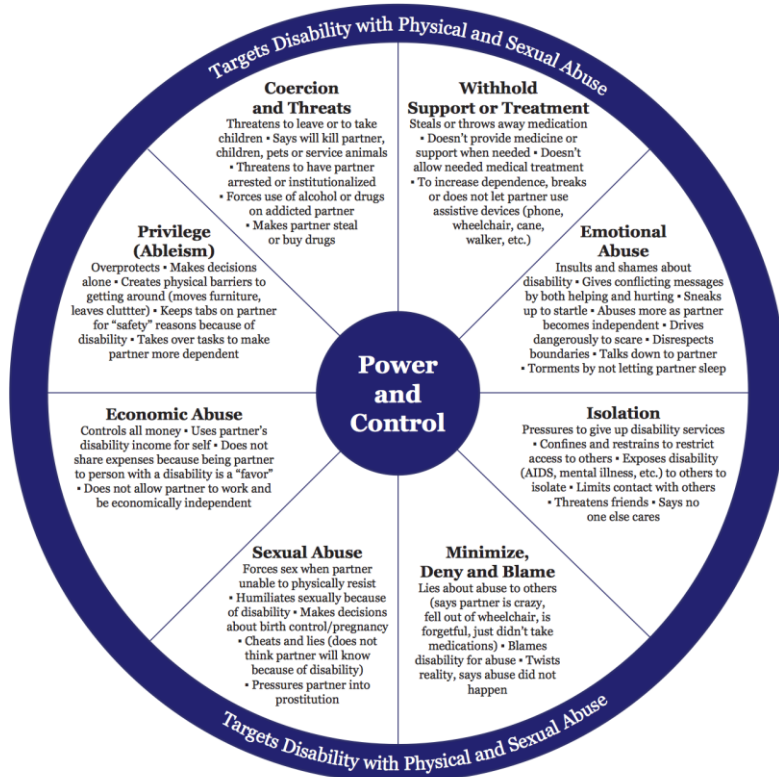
Targets Disability with Physical and Sexual Abuse

Coercion and Threats
Threatens to leave or to take children • Says will kill partner, children, pets or service animals • Threatens to have partner arrested or institutionalized • Forces use of alcohol or drugs on addicted partner • Makes partner steal or buy drugs

Withhold Support or Treatment
Steals or throws away medication • Doesn't provide medicine or support when needed • Doesn't allow needed medical treatment • To increase dependence, breaks or does not let partner use assistive devices (phone, wheelchair, cane, walker, etc.)

Emotional Abuse
Insults and shames about disability • Gives conflicting messages by both helping and hurting • Sneaks up to startle • Abuses more as partner becomes independent • Drives dangerously to scare • Disrespects boundaries • Talks down to partner • Torments by not letting partner sleep

Isolation
Pressures to give up disability services • Confines and restrains to restrict access to others • Exposes disability (AIDS, mental illness, etc.) to others to isolate • Limits contact with others • Threatens friends • Says no one else cares

Minimize, Deny and Blame
Lies about abuse to others (says partner is crazy, fell out of wheelchair, is forgetful, just didn't take medications) • Blames disability for abuse • Twists reality, says abuse did not happen

Sexual Abuse
Forces sex when partner unable to physically resist • Humiliates sexually because of disability • Makes decisions about birth control/pregnancy • Cheats and lies (does not think partner will know because of disability) • Pressures partner into prostitution

Economic Abuse
Controls all money • Uses partner's disability income for self • Does not share expenses because being partner to person with a disability is a "favor" • Does not allow partner to work and be economically independent

Privilege (Ableism)
Overprotects • Makes decisions alone • Creates physical barriers to getting around (moves furniture, leaves clutter) • Keeps tabs on partner for "safety" reasons because of disability • Takes over tasks to make partner more dependent

Power and Control

Targets Disability with Physical and Sexual Abuse